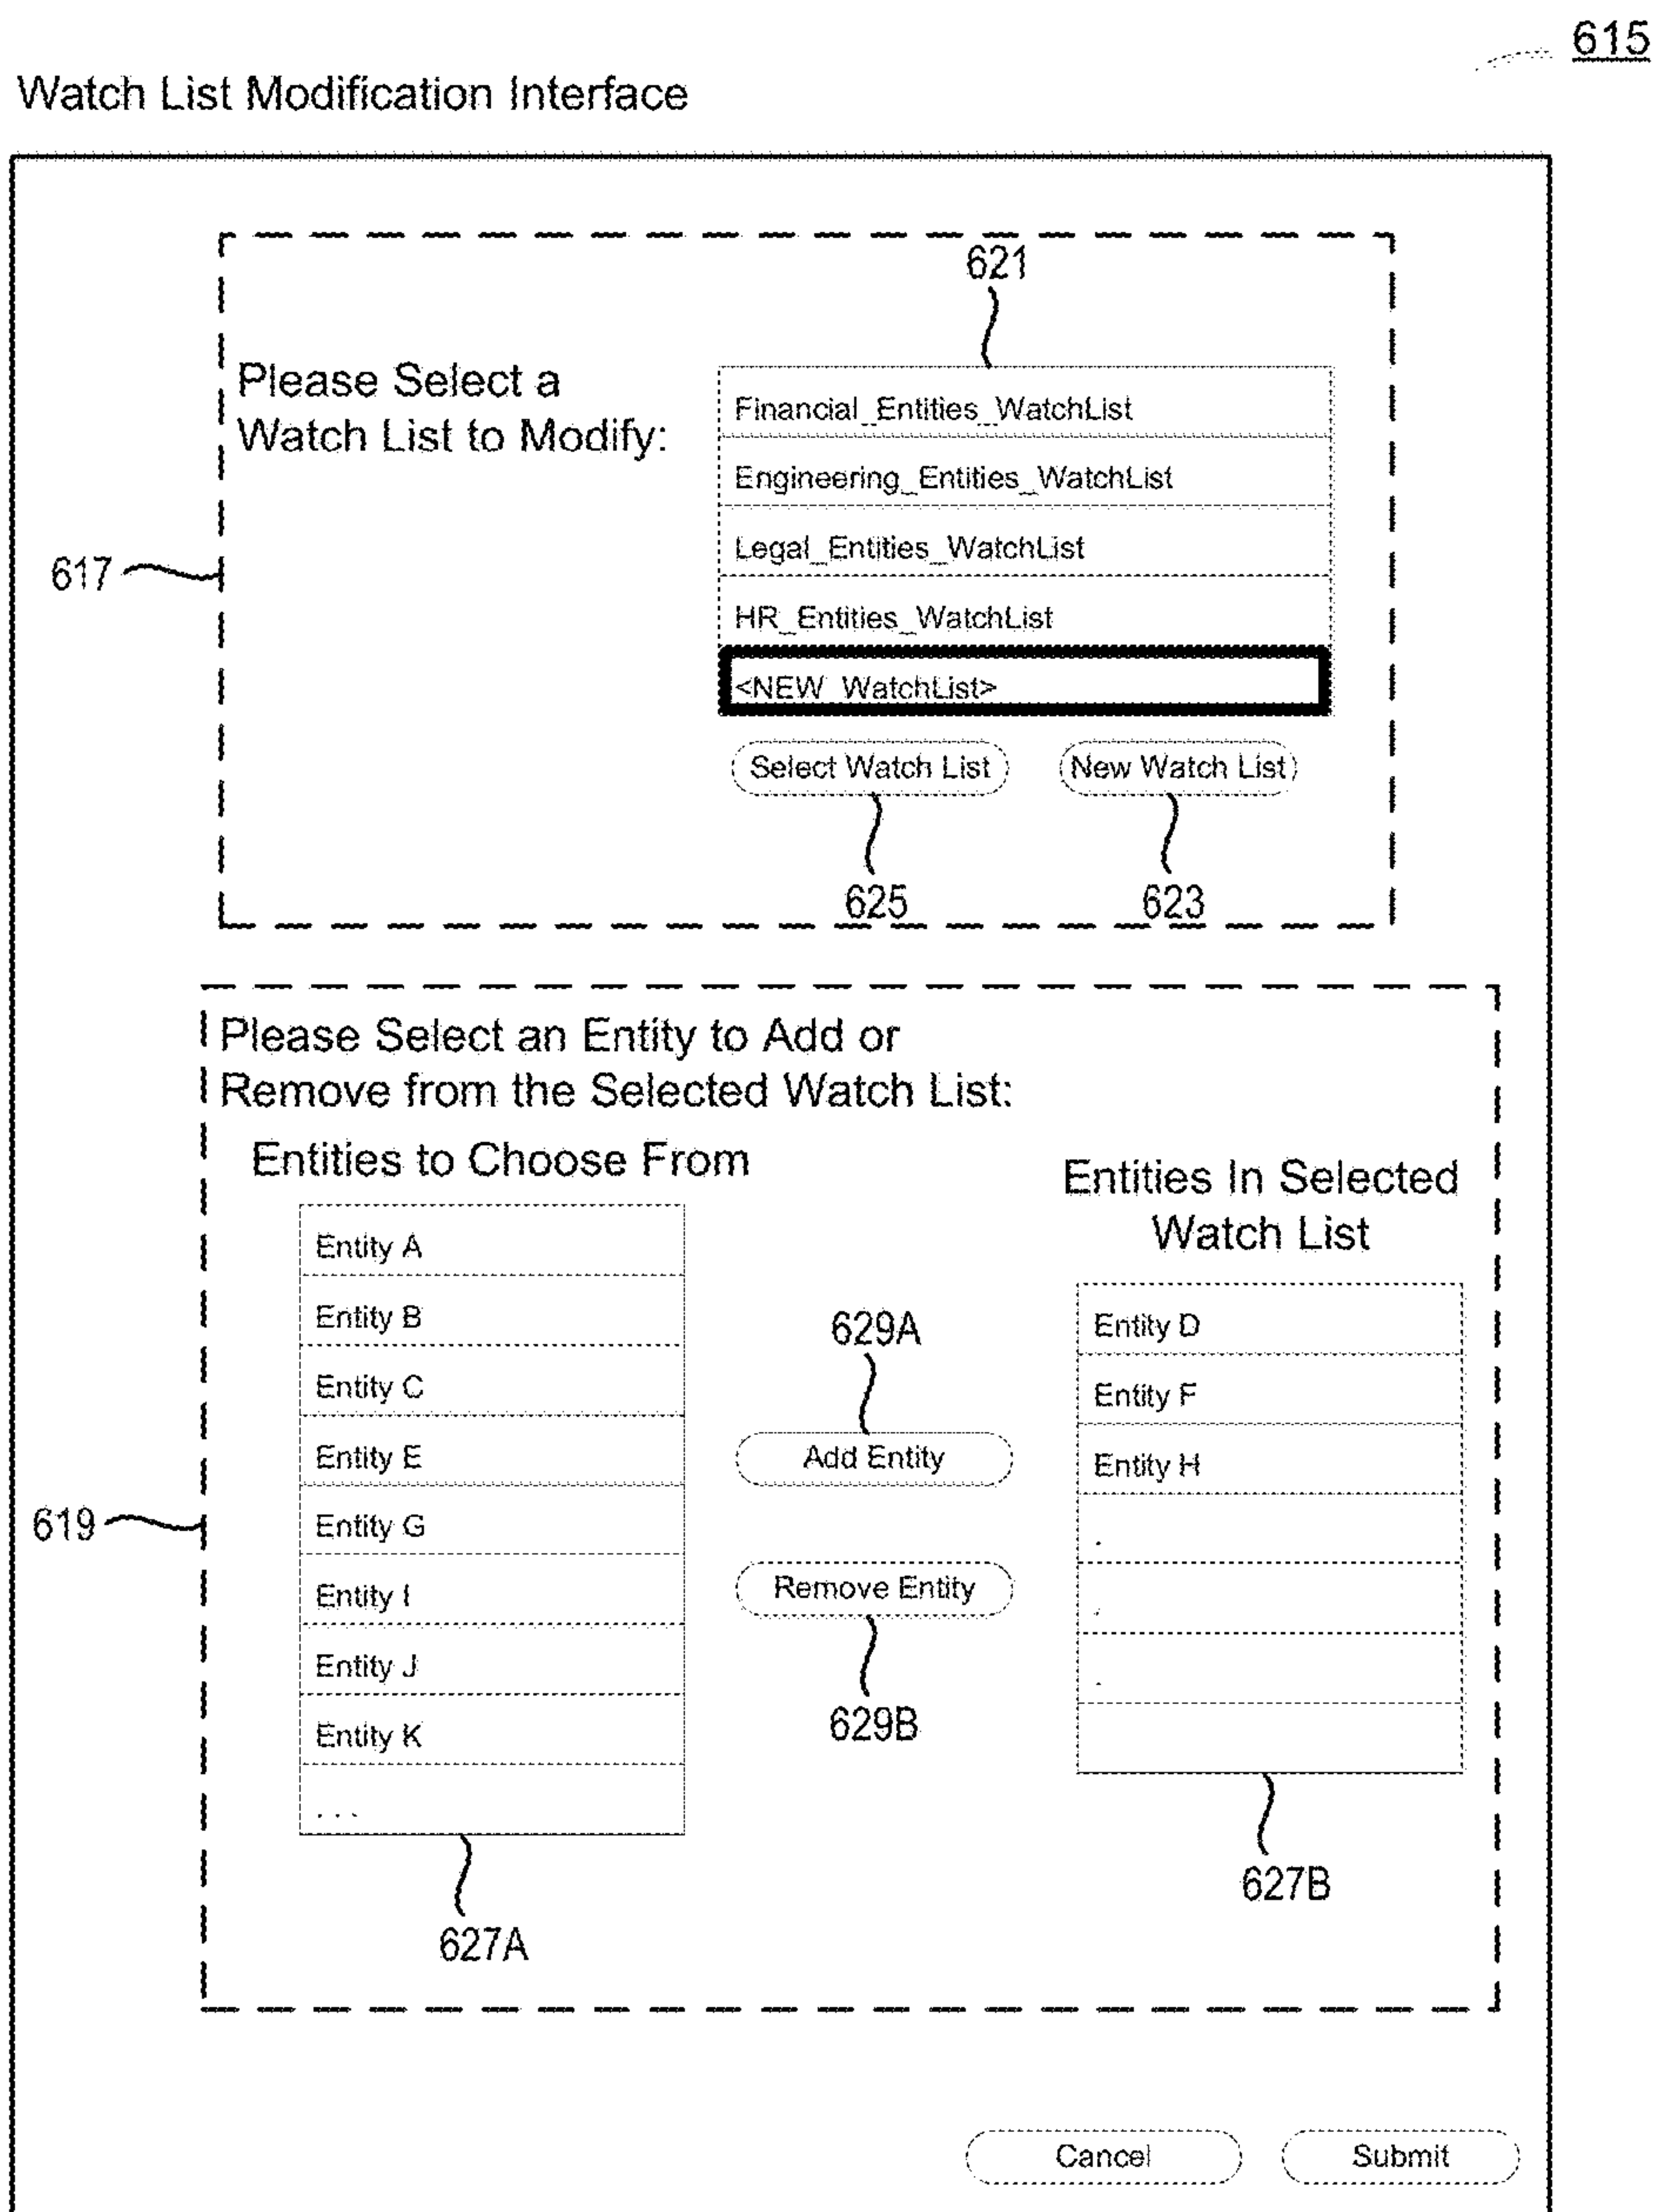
615

Watch List Modification Interface

621

Please Select a Watch List to Modify:

Financial_Entities_WatchList
Engineering_Entities_WatchList
Legal_Entities_WatchList
HR_Entities_WatchList
<NEW_WatchList>

Select Watch List
New Watch List

617

625
623

Please Select an Entity to Add or Remove from the Selected Watch List:

Entities to Choose From

Entity A
Entity B
Entity C
Entity E
Entity G
Entity I
Entity J
Entity K
. . .

629A

Add Entity

Remove Entity

629B

Entities In Selected Watch List

Entity D
Entity F
Entity H
.
.
.

619

627A

627B

Cancel
Submit